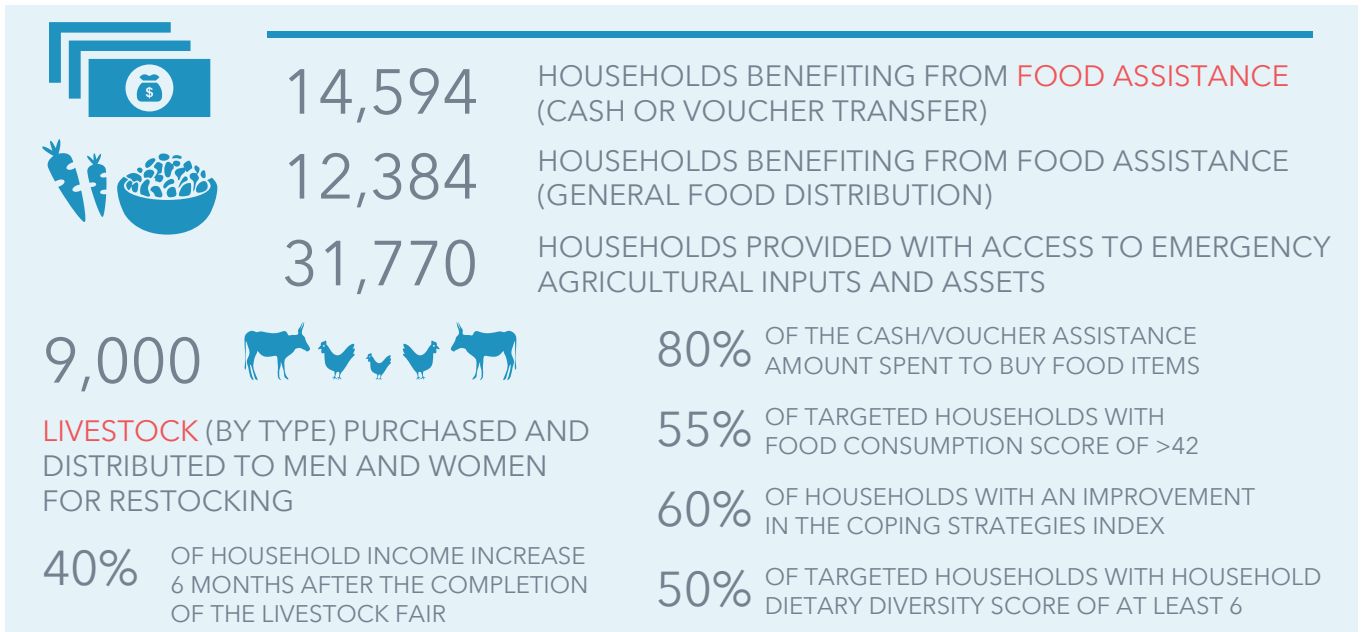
$

14,594 HOUSEHOLDS BENEFITING FROM FOOD ASSISTANCE (CASH OR VOUCHER TRANSFER)

12,384 HOUSEHOLDS BENEFITING FROM FOOD ASSISTANCE (GENERAL FOOD DISTRIBUTION)

31,770 HOUSEHOLDS PROVIDED WITH ACCESS TO EMERGENCY AGRICULTURAL INPUTS AND ASSETS

9,000

LIVESTOCK (BY TYPE) PURCHASED AND DISTRIBUTED TO MEN AND WOMEN FOR RESTOCKING

40% OF HOUSEHOLD INCOME INCREASE 6 MONTHS AFTER THE COMPLETION OF THE LIVESTOCK FAIR

80% OF THE CASH/VOUCHER ASSISTANCE AMOUNT SPENT TO BUY FOOD ITEMS

55% OF TARGETED HOUSEHOLDS WITH FOOD CONSUMPTION SCORE OF >42

60% OF HOUSEHOLDS WITH AN IMPROVEMENT IN THE COPING STRATEGIES INDEX

50% OF TARGETED HOUSEHOLDS WITH HOUSEHOLD DIETARY DIVERSITY SCORE OF AT LEAST 6